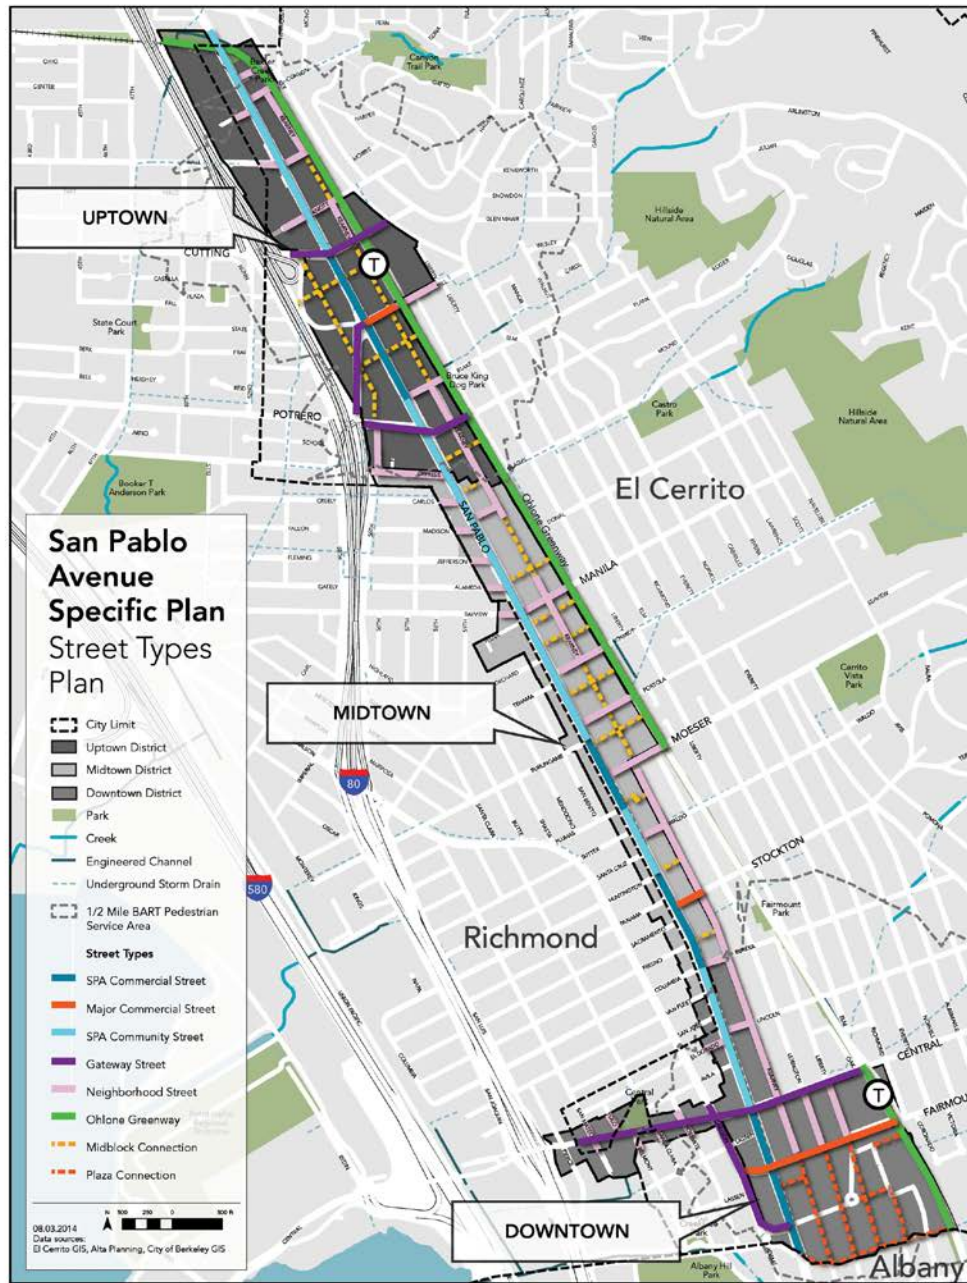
UPTOWN

CUTTING

State Court Park

POTRERO

Booker T Anderson Park

Canyon Trail Park

Hillside Natural Area

Bruce King Dog Park

Castro Park

Hillside Natural Area

El Cerrito

Ohlone Greenway

SAN PABLO

MANILA

MOESER

Cerrito Vista Park

MIDTOWN

80

580

STOCKTON

Fairmount Park

Richmond

CENTRAL

FAIRMOUNT

Albany Hill Park

DOWNTOWN

Albany

San Pablo Avenue Specific Plan
Street Types Plan

City Limit
Uptown District
Midtown District
Downtown District
Park
Creek
Engineered Channel
Underground Storm Drain
1/2 Mile BART Pedestrian Service Area

Street Types
SPA Commercial Street
Major Commercial Street
SPA Community Street
Gateway Street
Neighborhood Street
Ohlone Greenway
Midblock Connection
Plaza Connection

08.03.2014
Data sources:
El Cerrito GIS, Alta Planning, City of Berkeley GIS